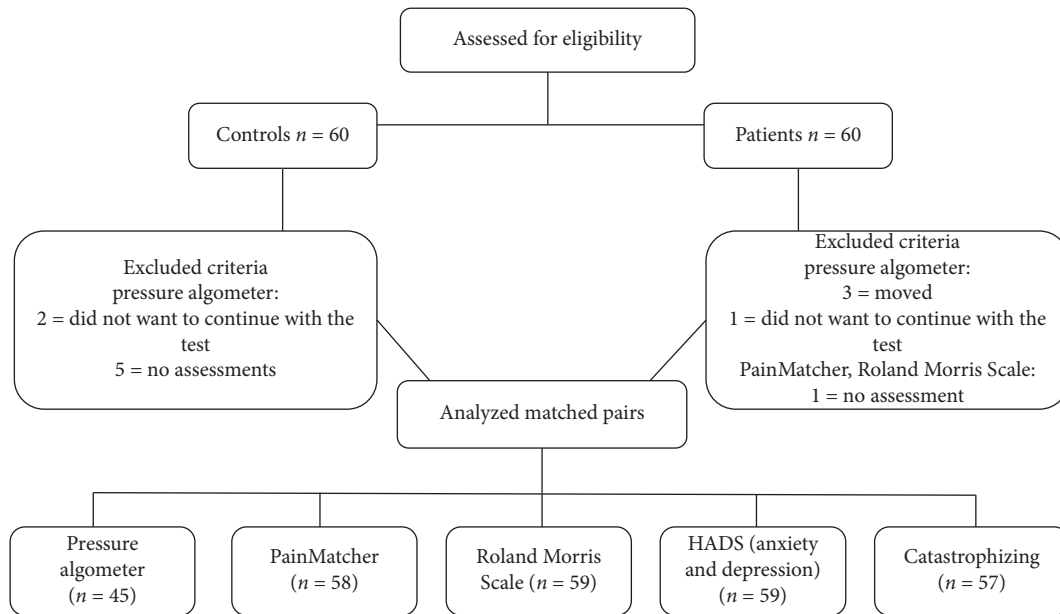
Assessed for eligibility

Controls $n = 60$

Patients $n = 60$

Excluded criteria pressure algometer:
2 = did not want to continue with the test
5 = no assessments

Excluded criteria pressure algometer:
3 = moved
1 = did not want to continue with the test
PainMatcher, Roland Morris Scale:
1 = no assessment

Analyzed matched pairs

Pressure algometer ($n = 45$)

PainMatcher ($n = 58$)

Roland Morris Scale ($n = 59$)

HADS (anxiety and depression) ($n = 59$)

Catastrophizing ($n = 57$)